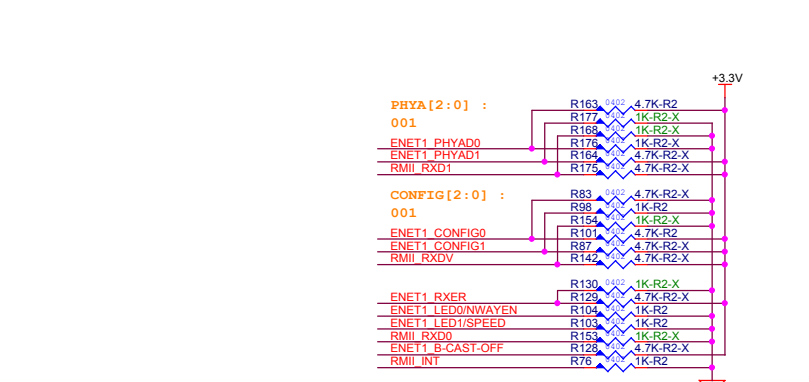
+3.3V

PHYA[2:0] :
001

R163 0402 4.7K-R2
R177 0402 1K-R2-X
R168 0402 1K-R2-X
ENET1_PHYAD0 R176 0402 1K-R2-X
ENET1_PHYAD1 R164 0402 4.7K-R2-X
RMII_RXD1 R175 0402 4.7K-R2-X

CONFIG[2:0] :
001

R83 0402 4.7K-R2-X
R98 0402 1K-R2
R154 0402 1K-R2-X
ENET1_CONFIG0 R101 0402 4.7K-R2
ENET1_CONFIG1 R87 0402 4.7K-R2-X
RMII_RXDV R142 0402 4.7K-R2-X

R130 0402 1K-R2-X
ENET1_RXER R129 0402 4.7K-R2-X
ENET1_LED0/NWAYEN R104 0402 1K-R2
ENET1_LED1/SPEED R103 0402 1K-R2
RMII_RXD0 R153 0402 1K-R2-X
ENET1_B-CAST-OFF R128 0402 4.7K-R2-X
RMII_INT R76 0402 1K-R2